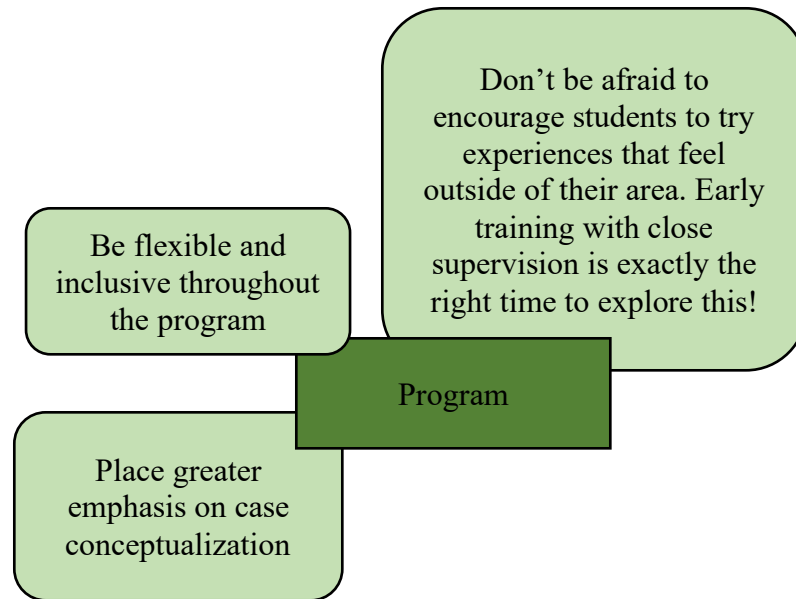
Don’t be afraid to encourage students to try experiences that feel outside of their area. Early training with close supervision is exactly the right time to explore this!

Be flexible and inclusive throughout the program

Program

Place greater emphasis on case conceptualization